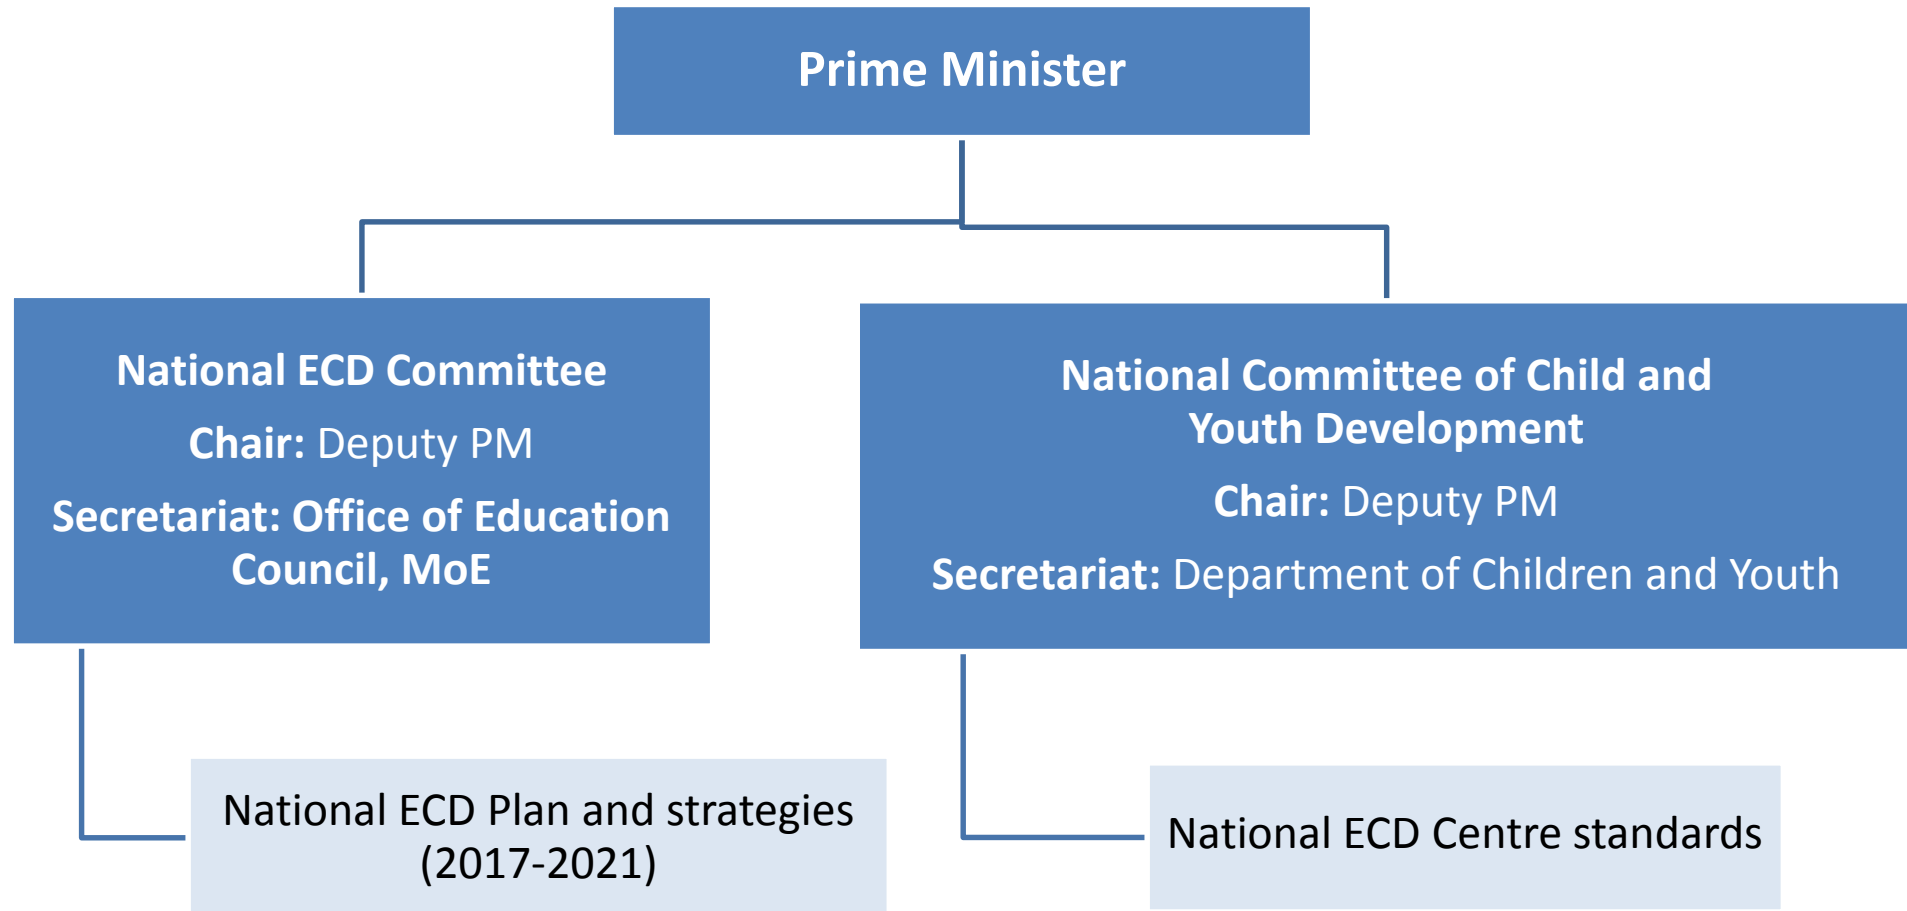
Prime Minister

National ECD Committee

Chair: Deputy PM

Secretariat: Office of Education Council, MoE

National Committee of Child and Youth Development

Chair: Deputy PM

Secretariat: Department of Children and Youth

National ECD Plan and strategies (2017-2021)

National ECD Centre standards